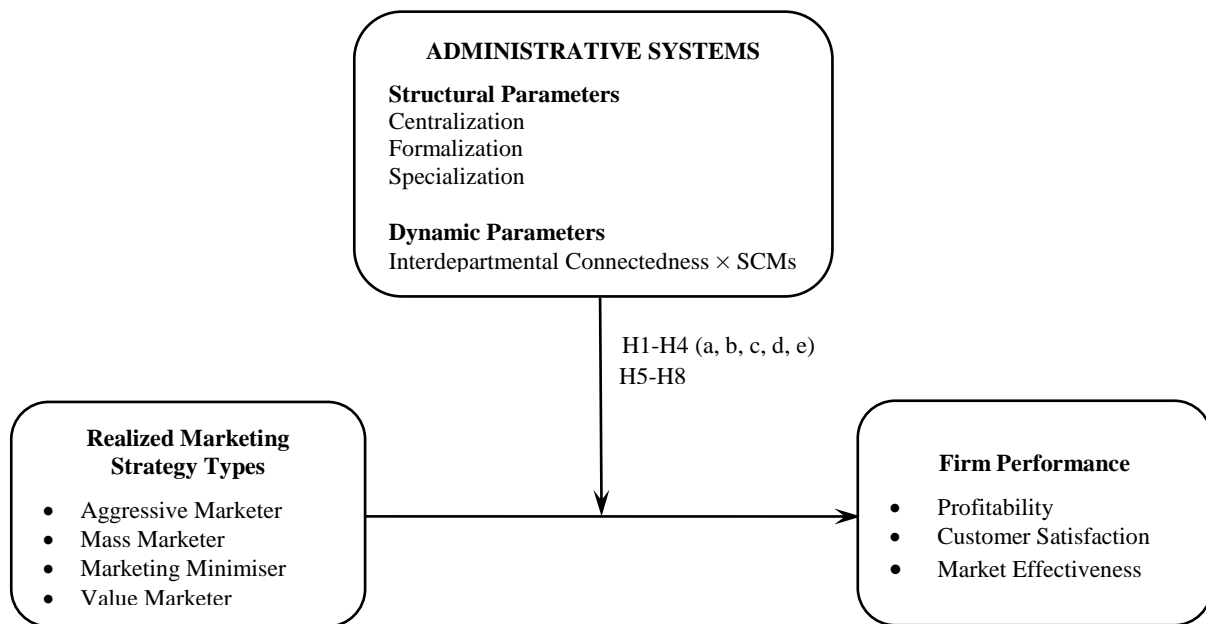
ADMINISTRATIVE SYSTEMS

Structural Parameters
Centralization
Formalization
Specialization

Dynamic Parameters
Interdepartmental Connectedness × SCMs

H1-H4 (a, b, c, d, e)
H5-H8

Realized Marketing Strategy Types

- Aggressive Marketer
- Mass Marketer
- Marketing Minimiser
- Value Marketer

Firm Performance

- Profitability
- Customer Satisfaction
- Market Effectiveness